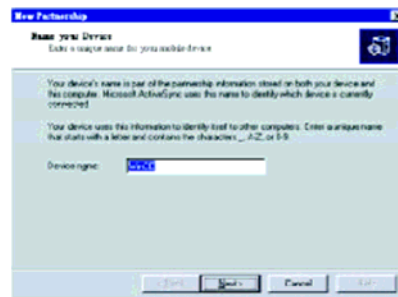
New Partnership

Name your Device
Enter a unique name for your mobile device

Your device's name is part of the partnership information stored on both your device and this computer. Microsoft ActiveSync uses this name to identify which device is currently connected.

Your device uses this information to identify itself to other computers. Enter a unique name that starts with a letter and contains the characters _, A-Z, or 0-9.

Device name: WinCE

< Back Next > Cancel Exit